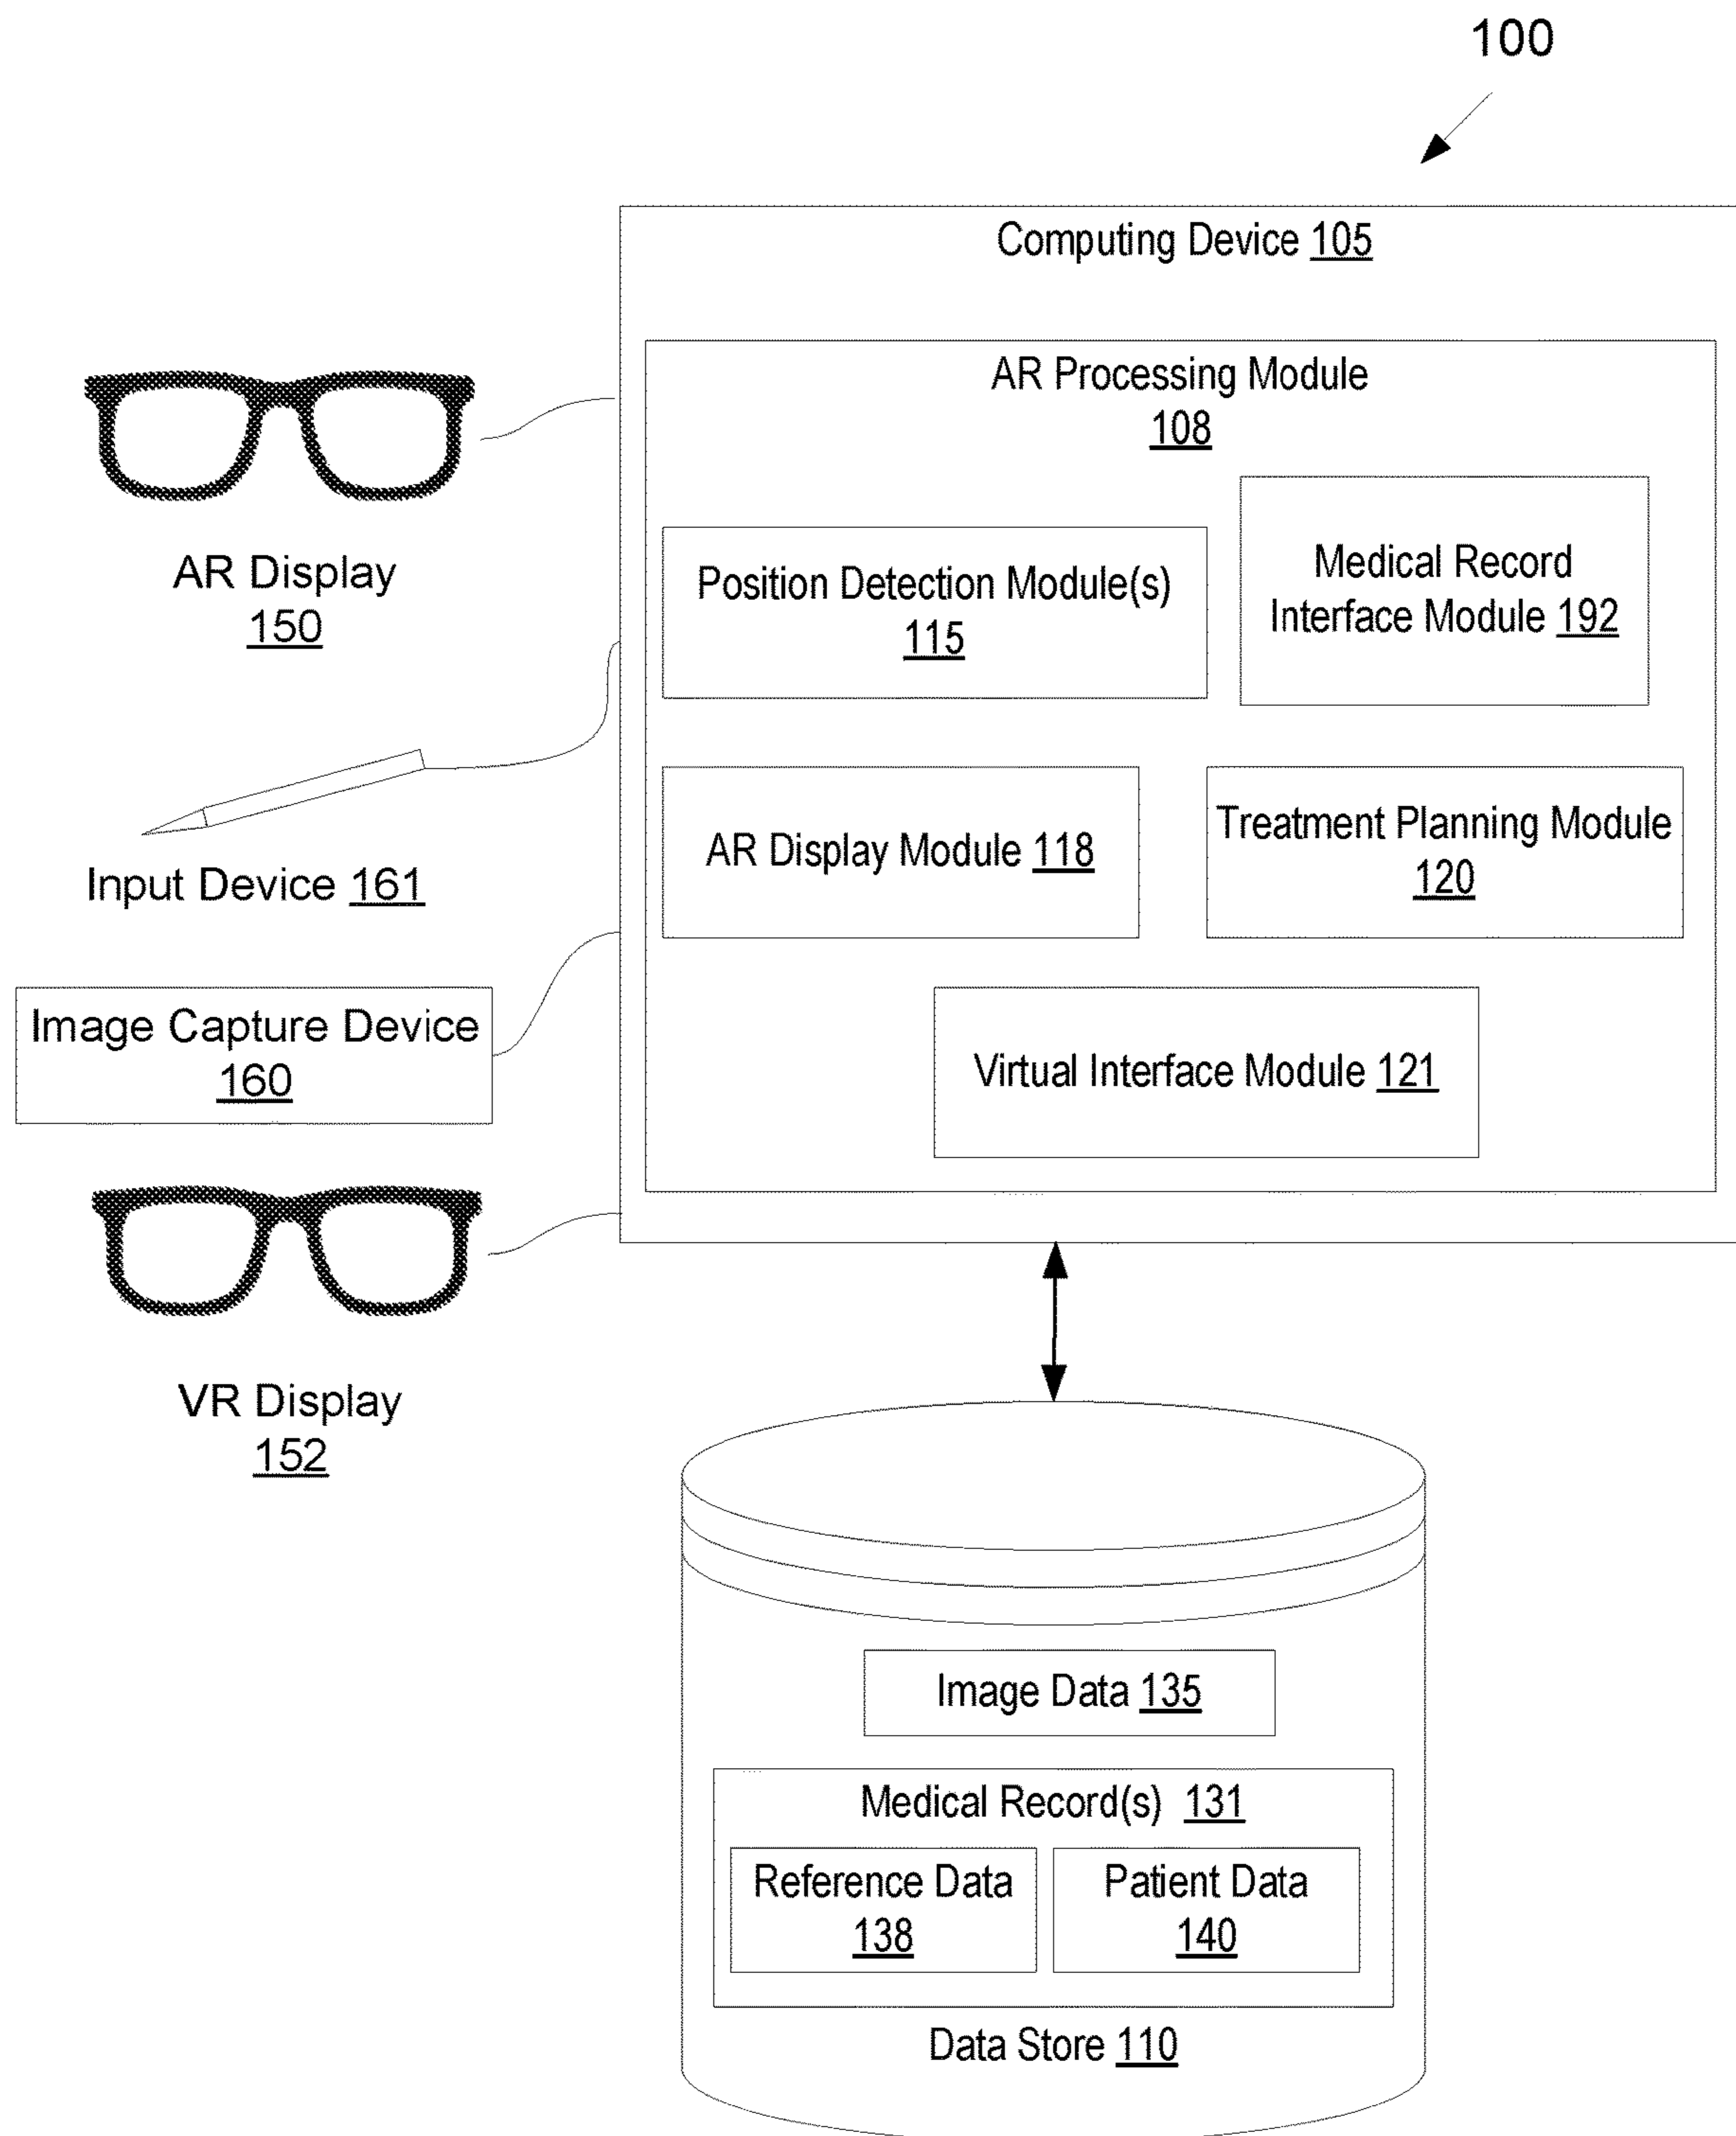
100

Computing Device 105

AR Processing Module 108

Position Detection Module(s) 115

Medical Record Interface Module 192

AR Display Module 118

Treatment Planning Module 120

Virtual Interface Module 121

AR Display 150

Input Device 161

Image Capture Device 160

VR Display 152

Image Data 135

Medical Record(s) 131

Reference Data 138

Patient Data 140

Data Store 110